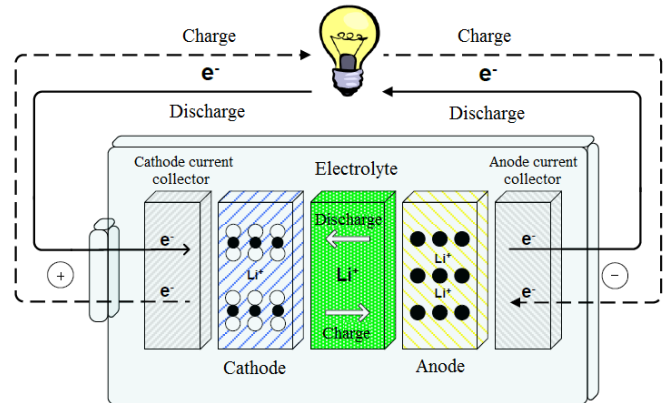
Charge

Charge

$e^-$

$e^-$

Discharge

Discharge

Cathode current collector

Electrolyte

Anode current collector

$e^-$

Discharge

$e^-$

$Li^+$

$Li^+$

$Li^+$

$Li^+$

+

−

$e^-$

Charge

$e^-$

Cathode

Anode